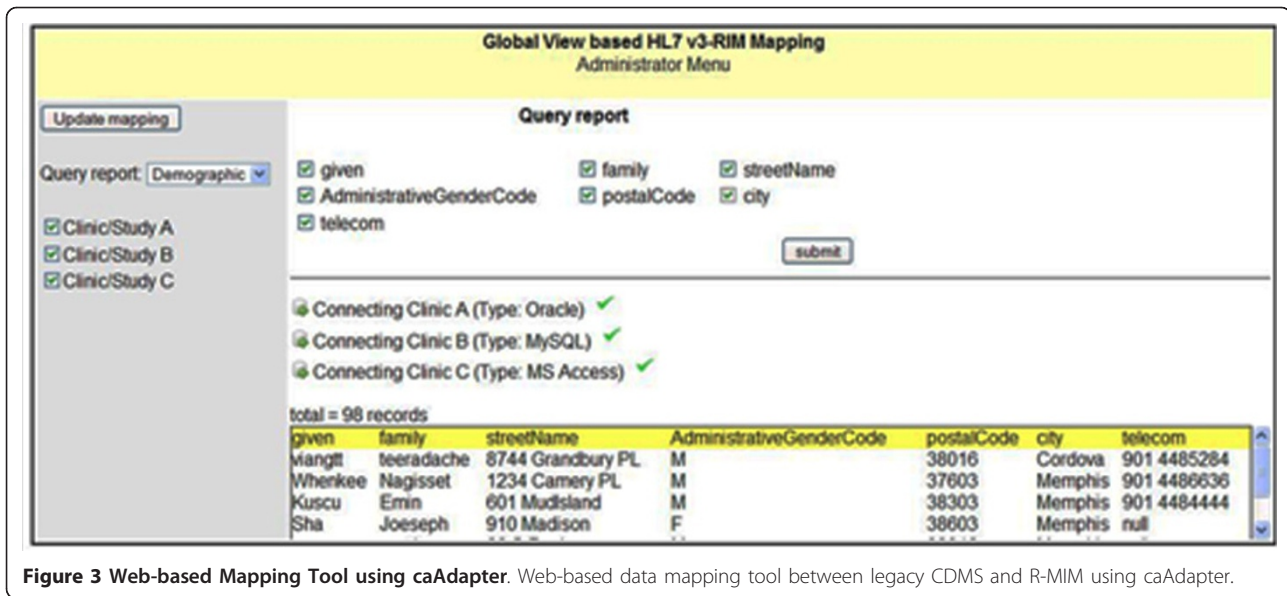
Global View based HL7 v3-RIM Mapping
Administrator Menu

Update mapping

Query report: Demographic

☑ Clinic/Study A
☑ Clinic/Study B
☑ Clinic/Study C

Query report

☑ given ☑ family ☑ streetName
☑ AdministrativeGenderCode ☑ postalCode ☑ city
☑ telecom

submit

Connecting Clinic A (Type: Oracle) ✔
Connecting Clinic B (Type: MySQL) ✔
Connecting Clinic C (Type: MS Access) ✔

total = 98 records

| given | family | streetName | AdministrativeGenderCode | postalCode | city | telecom |
|---|---|---|---|---|---|---|
| viangtt | teeradache | 8744 Grandbury PL | M | 38016 | Cordova | 901 4485284 |
| Whenkee | Nagisset | 1234 Camery PL | M | 37603 | Memphis | 901 4486636 |
| Kuscu | Emin | 601 Mudisland | M | 38303 | Memphis | 901 4484444 |
| Sha | Joeseph | 910 Madison | F | 38603 | Memphis | null |

**Figure 3 Web-based Mapping Tool using caAdapter**. Web-based data mapping tool between legacy CDMS and R-MIM using caAdapter.